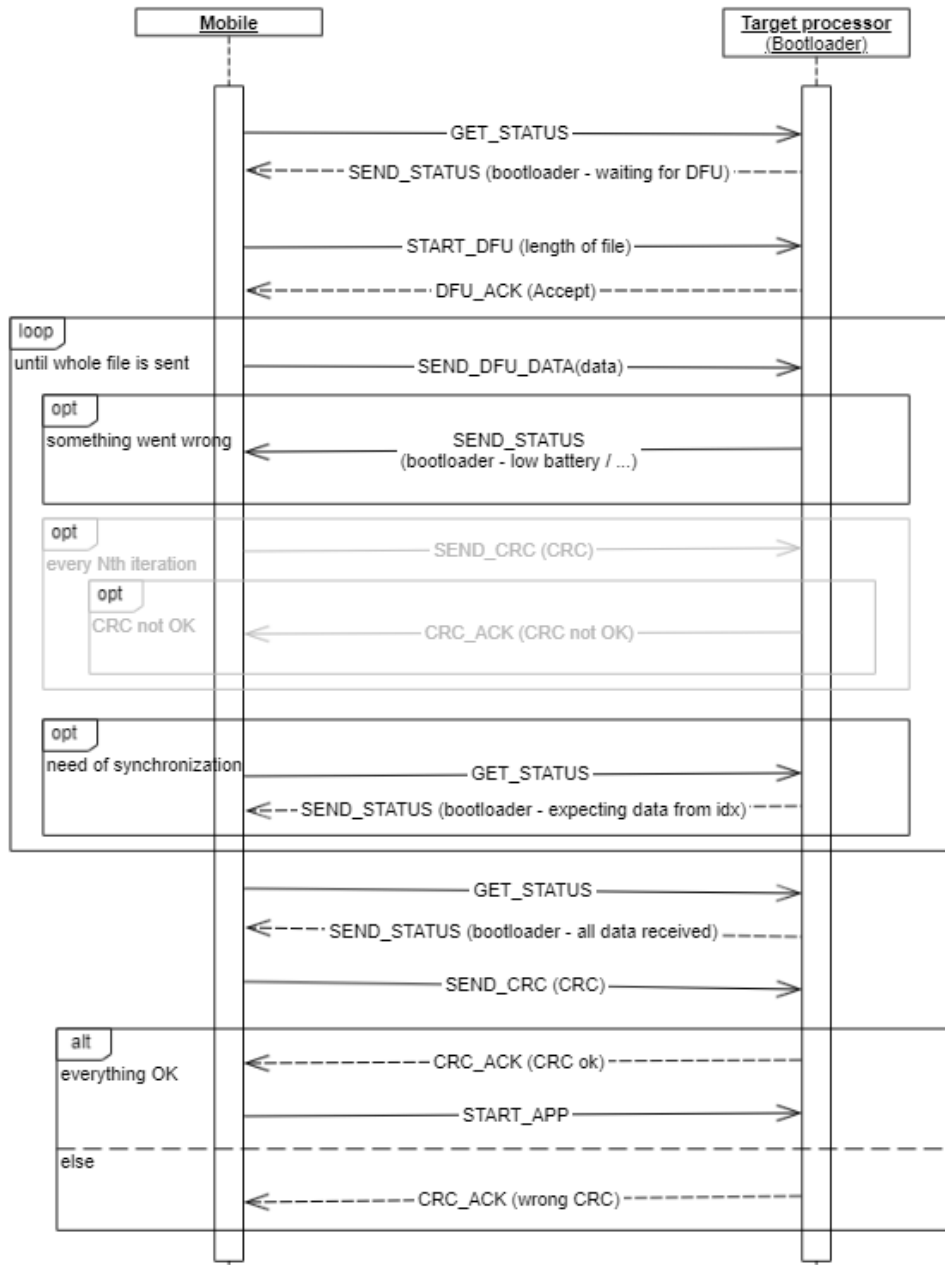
Mobile

Target processor
(Bootloader)

GET_STATUS

SEND_STATUS (bootloader - waiting for DFU)

START_DFU (length of file)

DFU_ACK (Accept)

loop

until whole file is sent

SEND_DFU_DATA(data)

opt

something went wrong

SEND_STATUS
(bootloader - low battery / ...)

opt

every Nth iteration

SEND_CRC (CRC)

opt

CRC not OK

CRC_ACK (CRC not OK)

opt

need of synchronization

GET_STATUS

SEND_STATUS (bootloader - expecting data from idx)

GET_STATUS

SEND_STATUS (bootloader - all data received)

SEND_CRC (CRC)

alt

everything OK

CRC_ACK (CRC ok)

START_APP

else

CRC_ACK (wrong CRC)